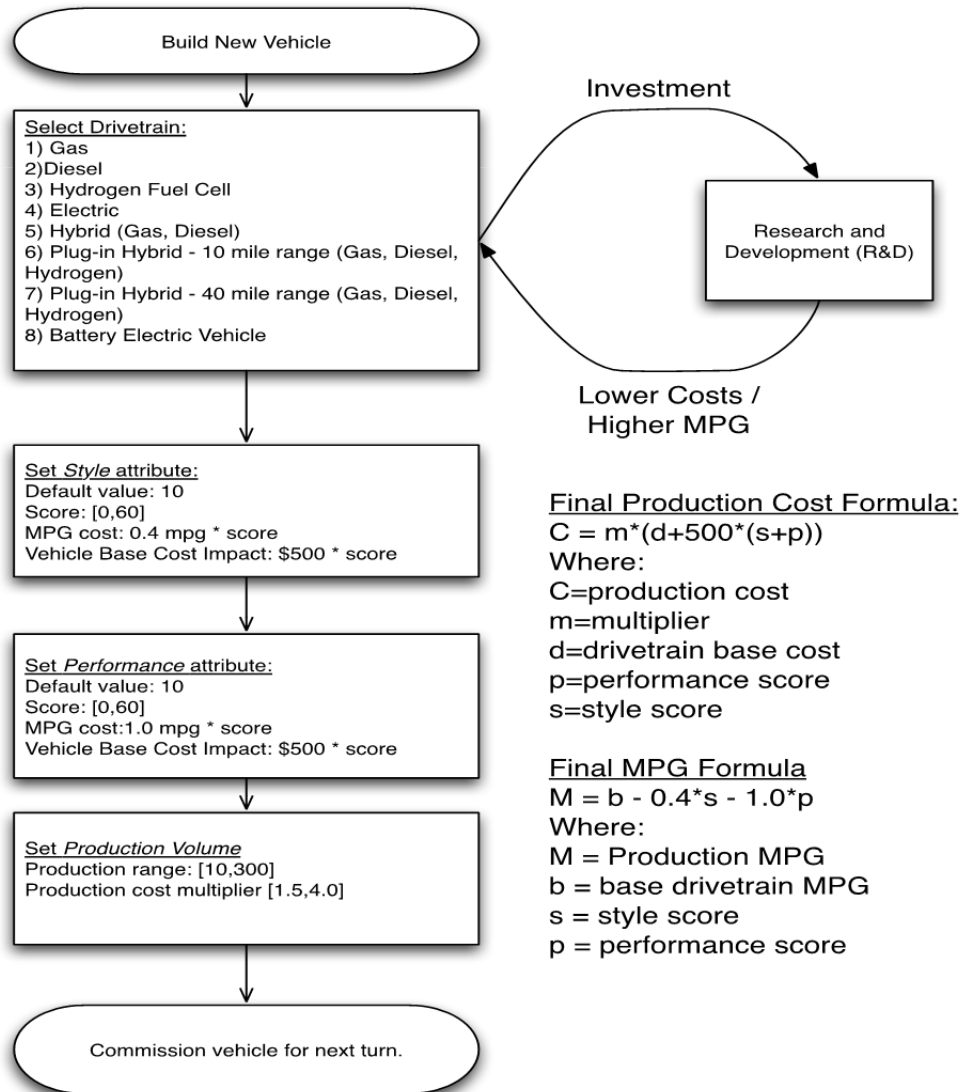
Build New Vehicle

Select Drivetrain:
1) Gas
2)Diesel
3) Hydrogen Fuel Cell
4) Electric
5) Hybrid (Gas, Diesel)
6) Plug-in Hybrid - 10 mile range (Gas, Diesel, Hydrogen)
7) Plug-in Hybrid - 40 mile range (Gas, Diesel, Hydrogen)
8) Battery Electric Vehicle

Investment

Research and Development (R&D)

Lower Costs / Higher MPG

Set *Style* attribute:
Default value: 10
Score: [0,60]
MPG cost: 0.4 mpg * score
Vehicle Base Cost Impact: \$500 * score

Set *Performance* attribute:
Default value: 10
Score: [0,60]
MPG cost:1.0 mpg * score
Vehicle Base Cost Impact: \$500 * score

Set *Production Volume*
Production range: [10,300]
Production cost multiplier [1.5,4.0]

Commission vehicle for next turn.

Final Production Cost Formula:
$C = m^*(d+500^*(s+p))$
Where:
C=production cost
m=multiplier
d=drivetrain base cost
p=performance score
s=style score

Final MPG Formula
$M = b - 0.4^*s - 1.0^*p$
Where:
M = Production MPG
b = base drivetrain MPG
s = style score
p = performance score